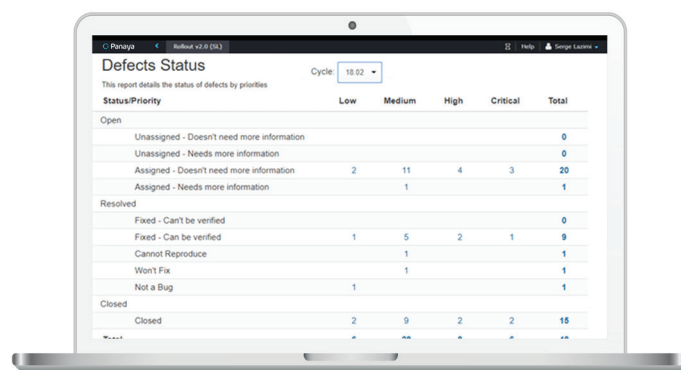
Panaya Rollout v2.0 (SL) Help Serge Lazimi

Defects Status

This report details the status of defects by priorities

Cycle: 18.02

| Status/Priority | Low | Medium | High | Critical | Total |
|---|---|---|---|---|---|
| Open | | | | | |
| Unassigned - Doesn't need more information | | | | | 0 |
| Unassigned - Needs more information | | | | | 0 |
| Assigned - Doesn't need more information | 2 | 11 | 4 | 3 | 20 |
| Assigned - Needs more information | | 1 | | | 1 |
| Resolved | | | | | |
| Fixed - Can't be verified | | | | | 0 |
| Fixed - Can be verified | 1 | 5 | 2 | 1 | 9 |
| Cannot Reproduce | | 1 | | | 1 |
| Won't Fix | | 1 | | | 1 |
| Not a Bug | 1 | | | | 1 |
| Closed | | | | | |
| Closed | 2 | 9 | 2 | 2 | 15 |
| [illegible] | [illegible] | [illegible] | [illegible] | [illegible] | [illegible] |